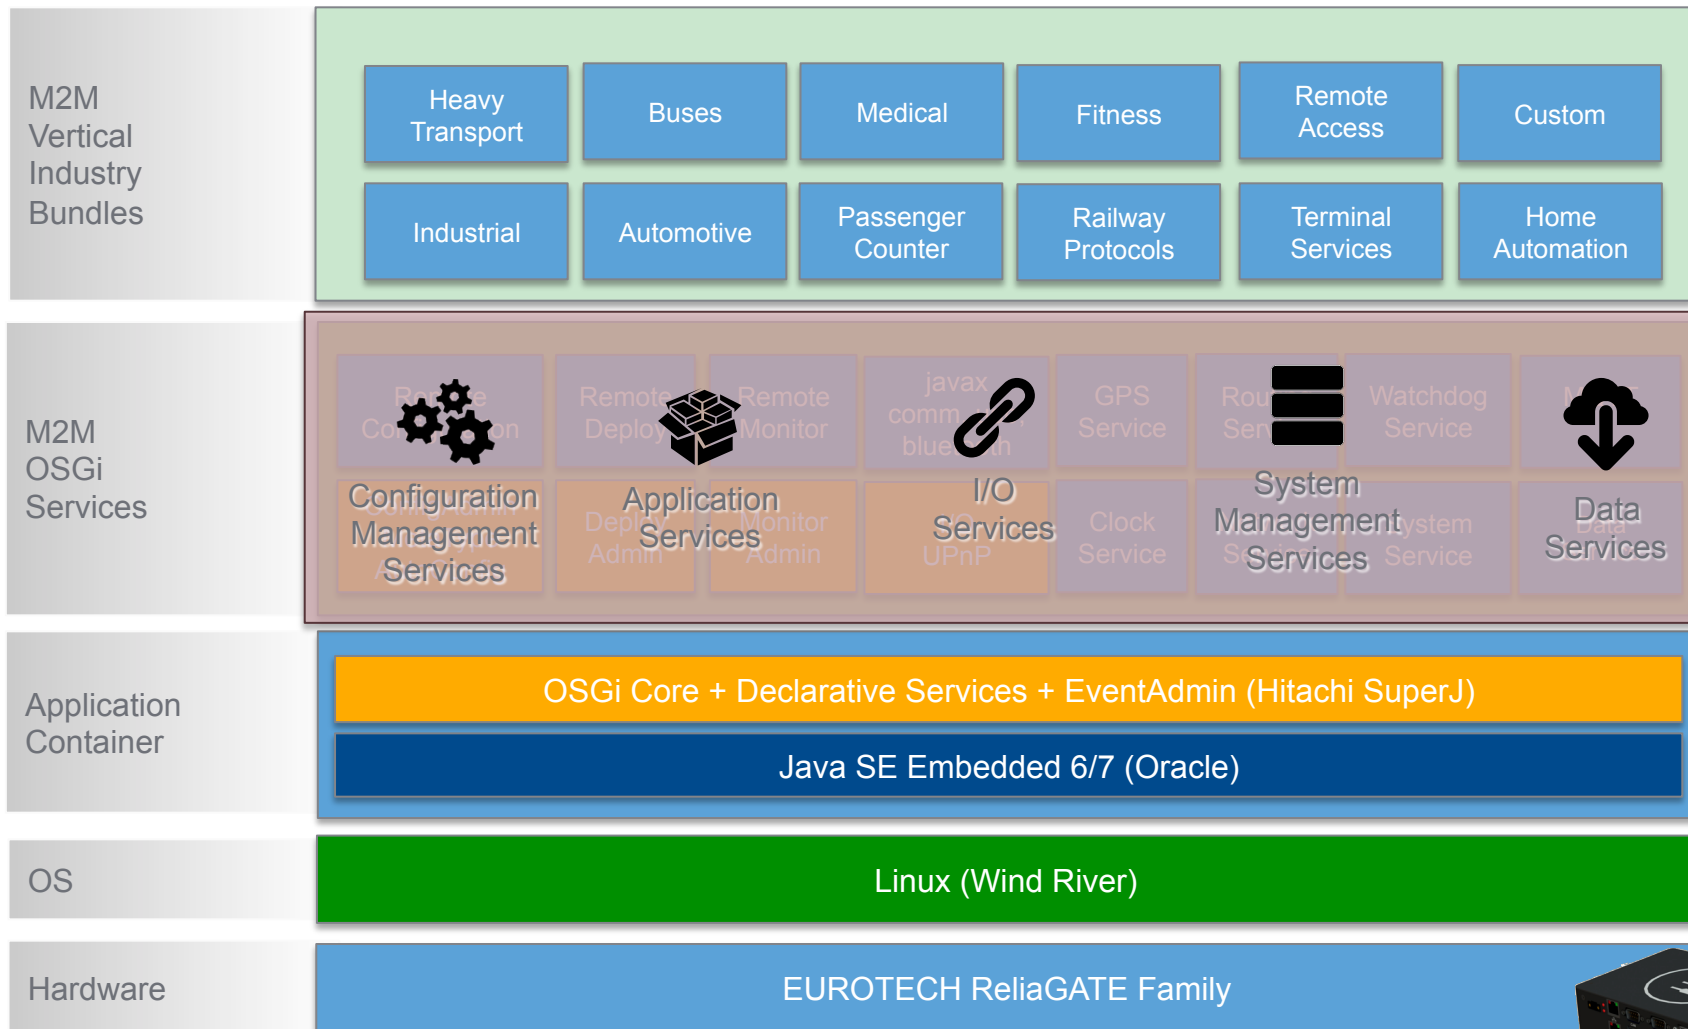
M2M Vertical Industry Bundles

Heavy Transport

Buses

Medical

Fitness

Remote Access

Custom

Industrial

Automotive

Passenger Counter

Railway Protocols

Terminal Services

Home Automation

M2M OSGi Services

Configuration Management Services

Application Services

I/O Services

GPS Service

Clock Service

System Management Services

Watchdog Service

Data Services

Application Container

OSGi Core + Declarative Services + EventAdmin (Hitachi SuperJ)

Java SE Embedded 6/7 (Oracle)

OS

Linux (Wind River)

Hardware

EUROTECH ReliaGATE Family